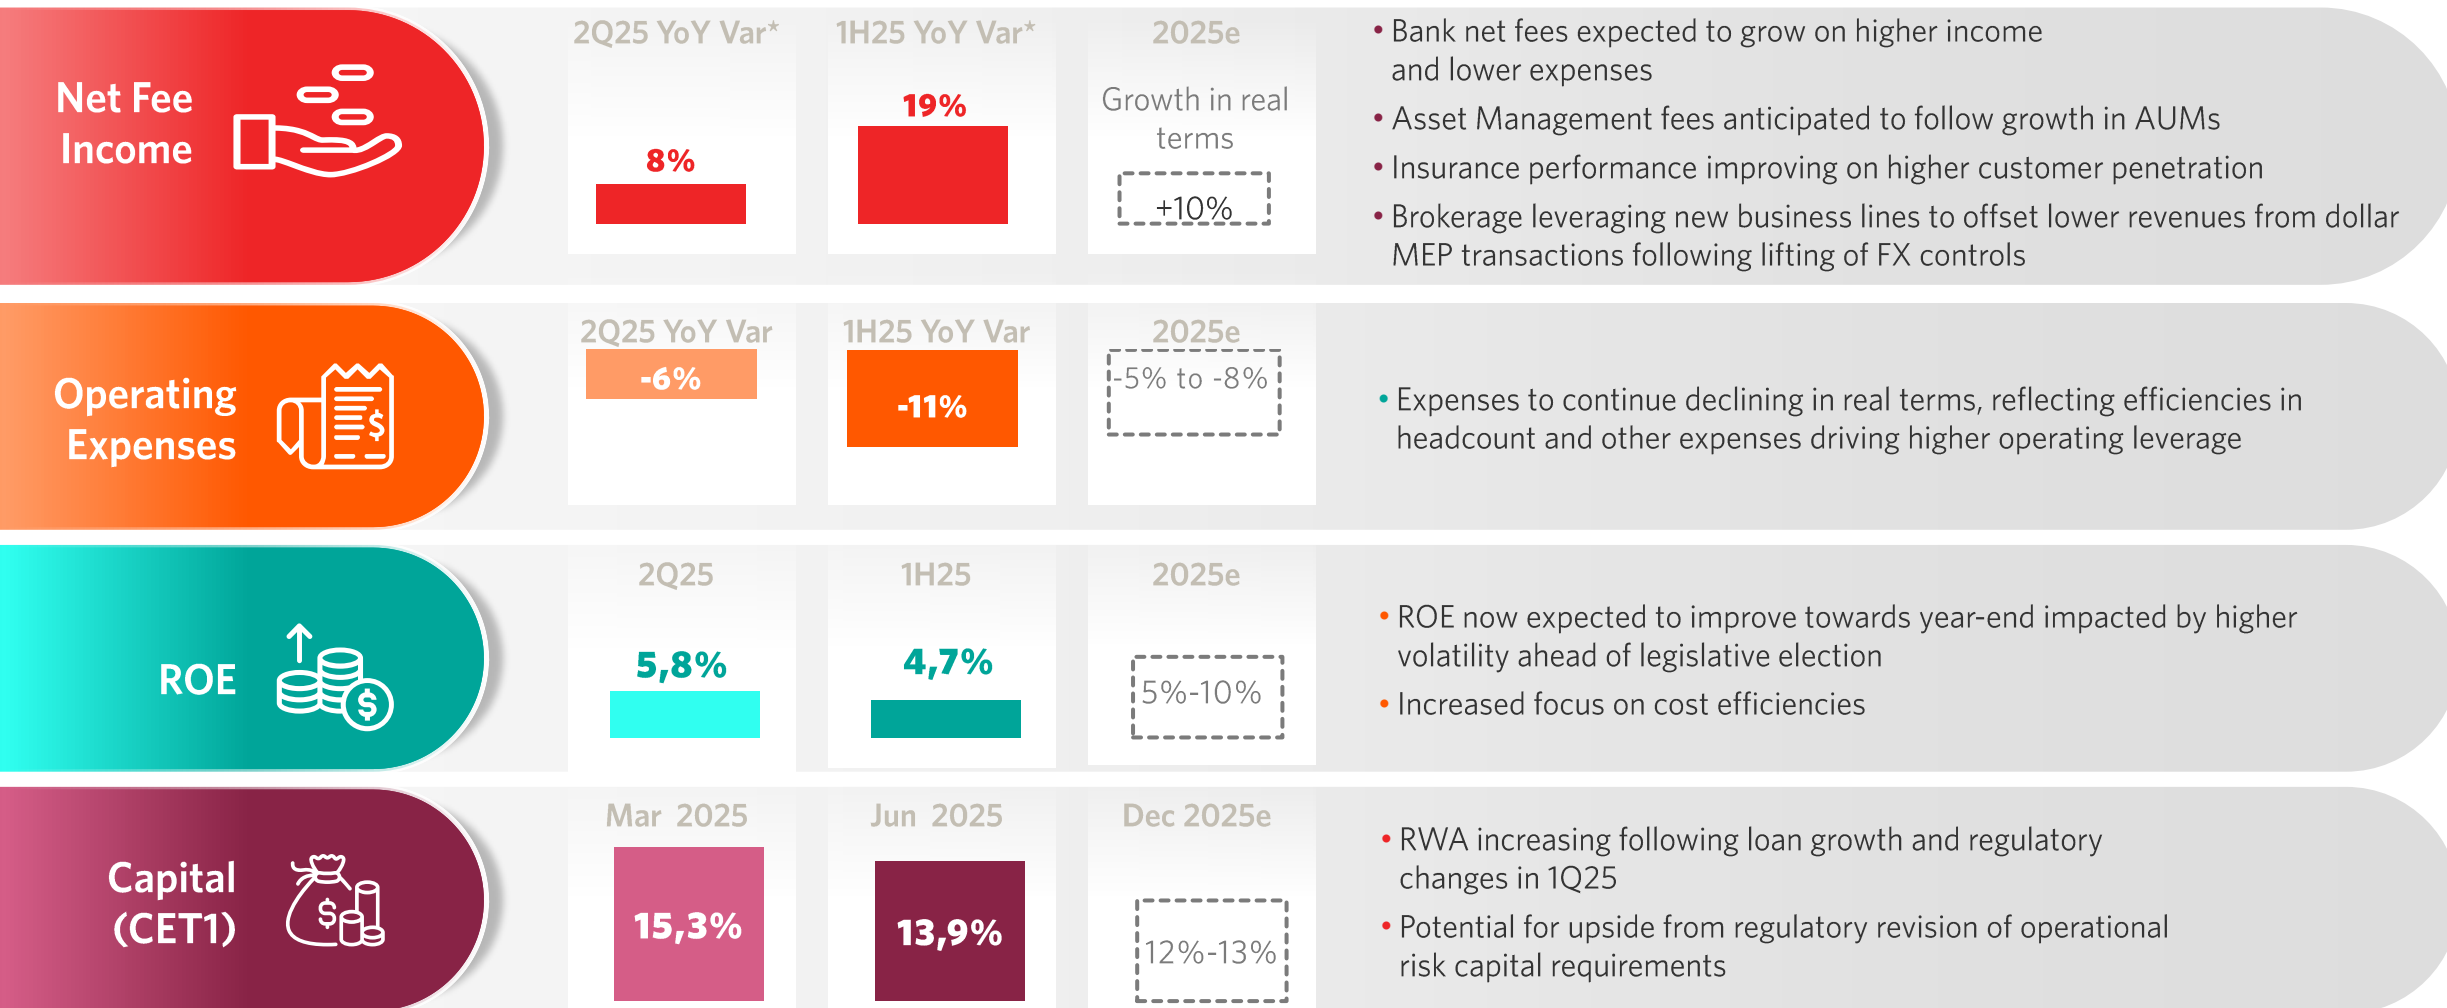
Net Fee Income

2Q25 YoY Var*

8%

1H25 YoY Var*

19%

2025e

Growth in real terms

+10%

• Bank net fees expected to grow on higher income and lower expenses
• Asset Management fees anticipated to follow growth in AUMs
• Insurance performance improving on higher customer penetration
• Brokerage leveraging new business lines to offset lower revenues from dollar MEP transactions following lifting of FX controls

Operating Expenses

2Q25 YoY Var

-6%

1H25 YoY Var

-11%

2025e

-5% to -8%

• Expenses to continue declining in real terms, reflecting efficiencies in headcount and other expenses driving higher operating leverage

ROE

2Q25

5,8%

1H25

4,7%

2025e

5%-10%

• ROE now expected to improve towards year-end impacted by higher volatility ahead of legislative election
• Increased focus on cost efficiencies

Capital (CET1)

Mar 2025

15,3%

Jun 2025

13,9%

Dec 2025e

12%-13%

• RWA increasing following loan growth and regulatory changes in 1Q25
• Potential for upside from regulatory revision of operational risk capital requirements